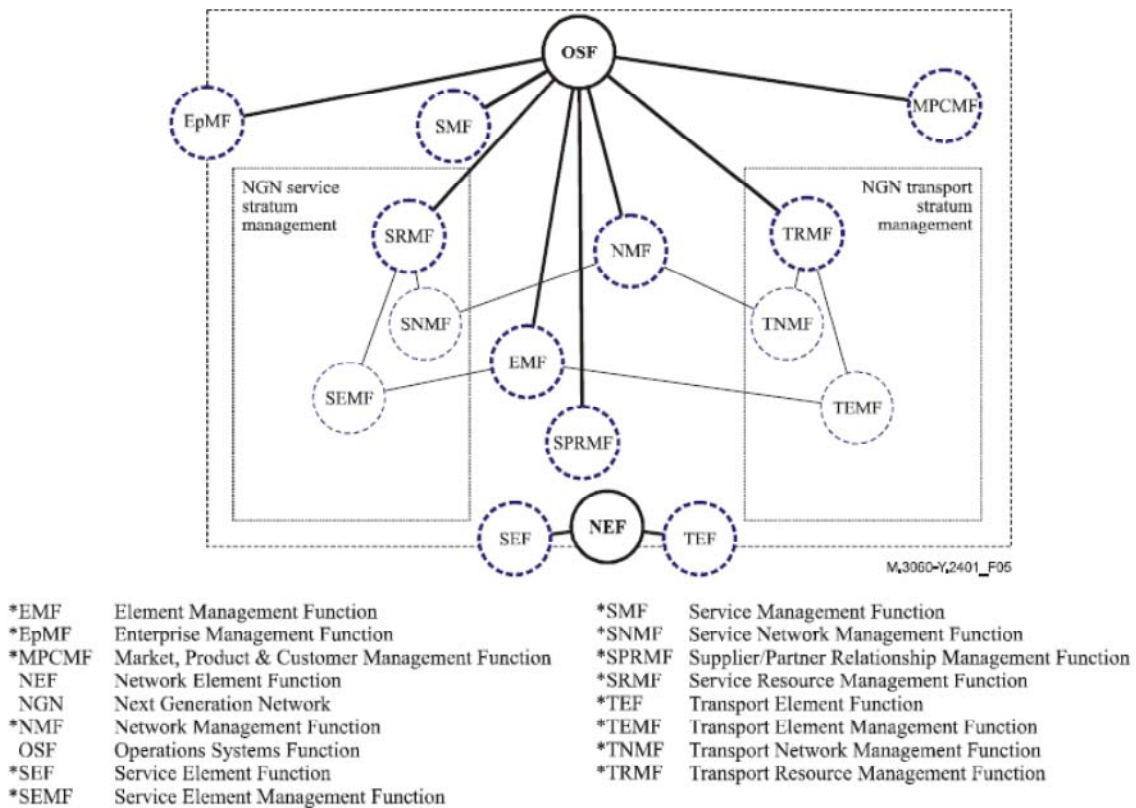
OSF

EpMF

SMF

MPCMF

NGN service stratum management

NGN transport stratum management

SRMF

NMF

TRMF

SNMF

TNMF

EMF

SEMF

TEMF

SPRMF

SEF

NEF

TEF

M.3060-Y.2401_F05

| | | | |
|---|---|---|---|
| *EMF | Element Management Function | *SMF | Service Management Function |
| *EpMF | Enterprise Management Function | *SNMF | Service Network Management Function |
| *MPCMF | Market, Product & Customer Management Function | *SPRMF | Supplier/Partner Relationship Management Function |
| NEF | Network Element Function | *SRMF | Service Resource Management Function |
| NGN | Next Generation Network | *TEF | Transport Element Function |
| *NMF | Network Management Function | *TEMF | Transport Element Management Function |
| OSF | Operations Systems Function | *TNMF | Transport Network Management Function |
| *SEF | Service Element Function | *TRMF | Transport Resource Management Function |
| *SEMF | Service Element Management Function | | |